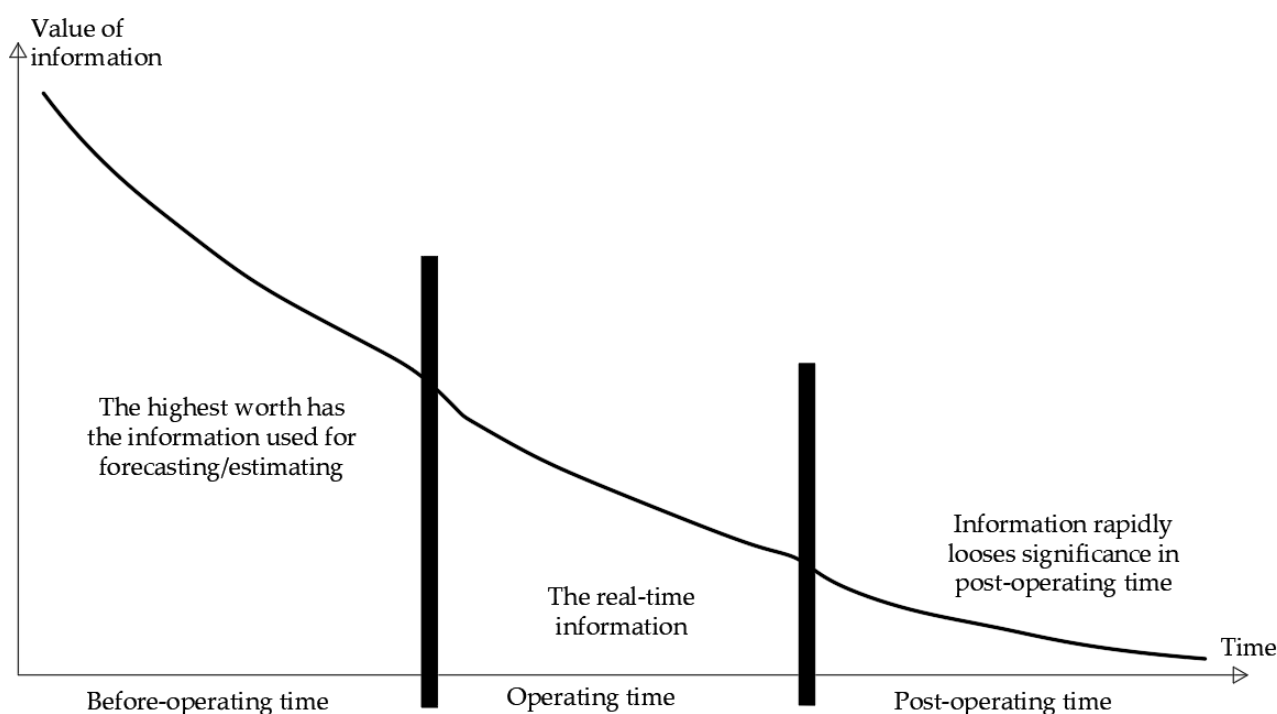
Value of information

The highest worth has the information used for forecasting/estimating

Information rapidly looses significance in post-operating time

The real-time information

Time

Before-operating time

Operating time

Post-operating time